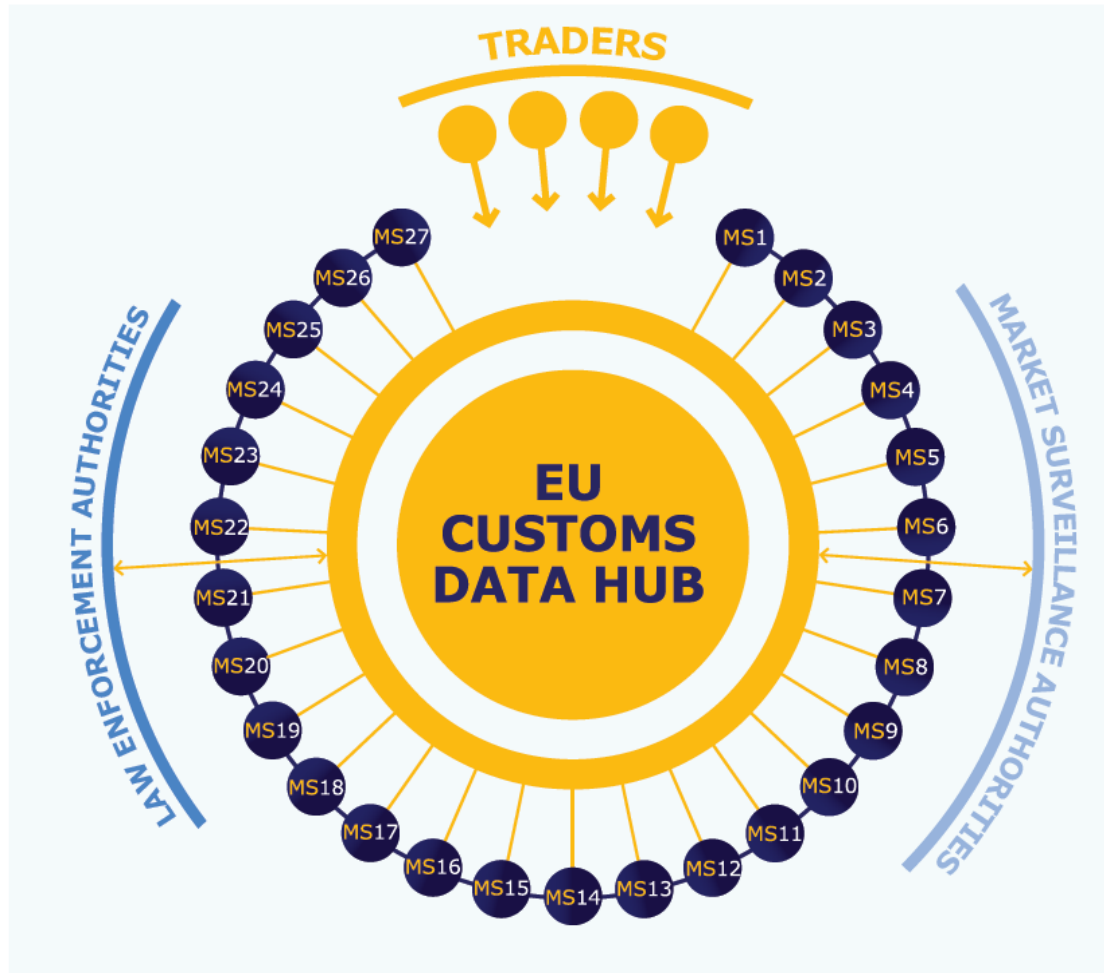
TRADERS

LAW ENFORCEMENT AUTHORITIES

MARKET SURVEILLANCE AUTHORITIES

EU CUSTOMS DATA HUB

MS1
MS2
MS3
MS4
MS5
MS6
MS7
MS8
MS9
MS10
MS11
MS12
MS13
MS14
MS15
MS16
MS17
MS18
MS19
MS20
MS21
MS22
MS23
MS24
MS25
MS26
MS27